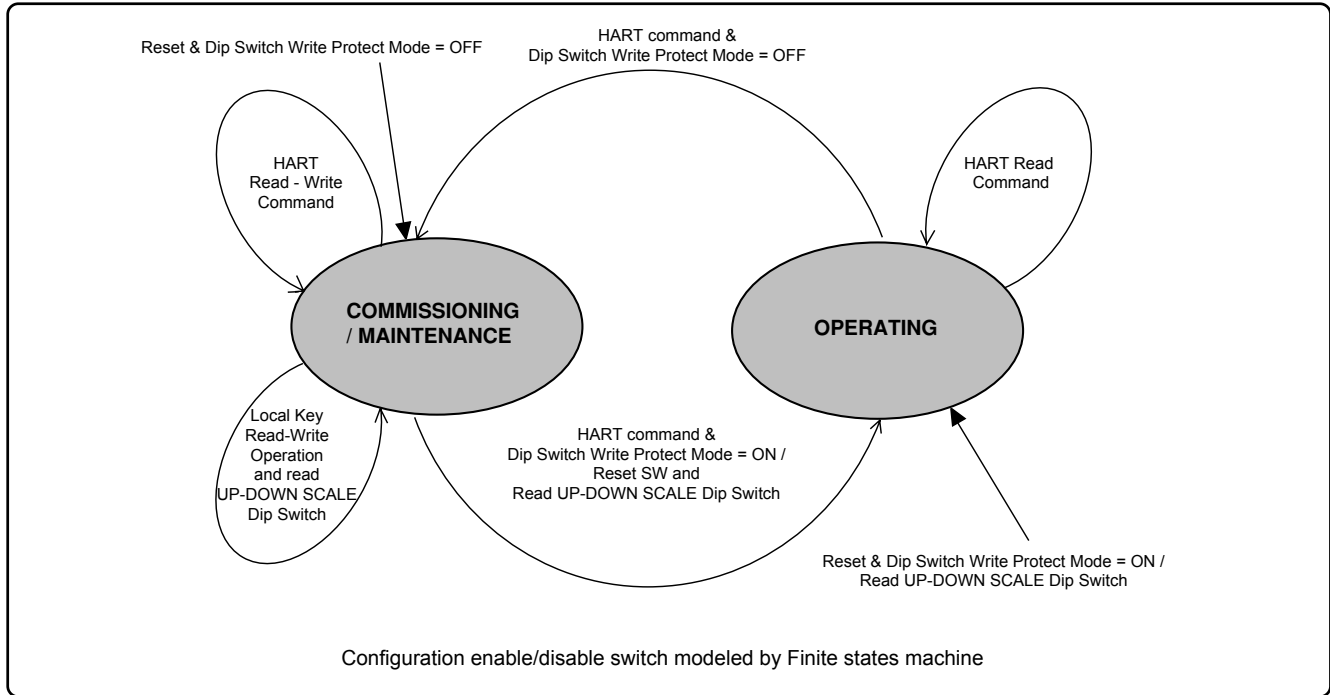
Reset & Dip Switch Write Protect Mode = OFF

HART command &
Dip Switch Write Protect Mode = OFF

HART
Read - Write
Command

HART Read
Command

COMMISSIONING
/ MAINTENANCE

OPERATING

Local Key
Read-Write
Operation
and read
UP-DOWN SCALE
Dip Switch

HART command &
Dip Switch Write Protect Mode = ON /
Reset SW and
Read UP-DOWN SCALE Dip Switch

Reset & Dip Switch Write Protect Mode = ON /
Read UP-DOWN SCALE Dip Switch

Configuration enable/disable switch modeled by Finite states machine